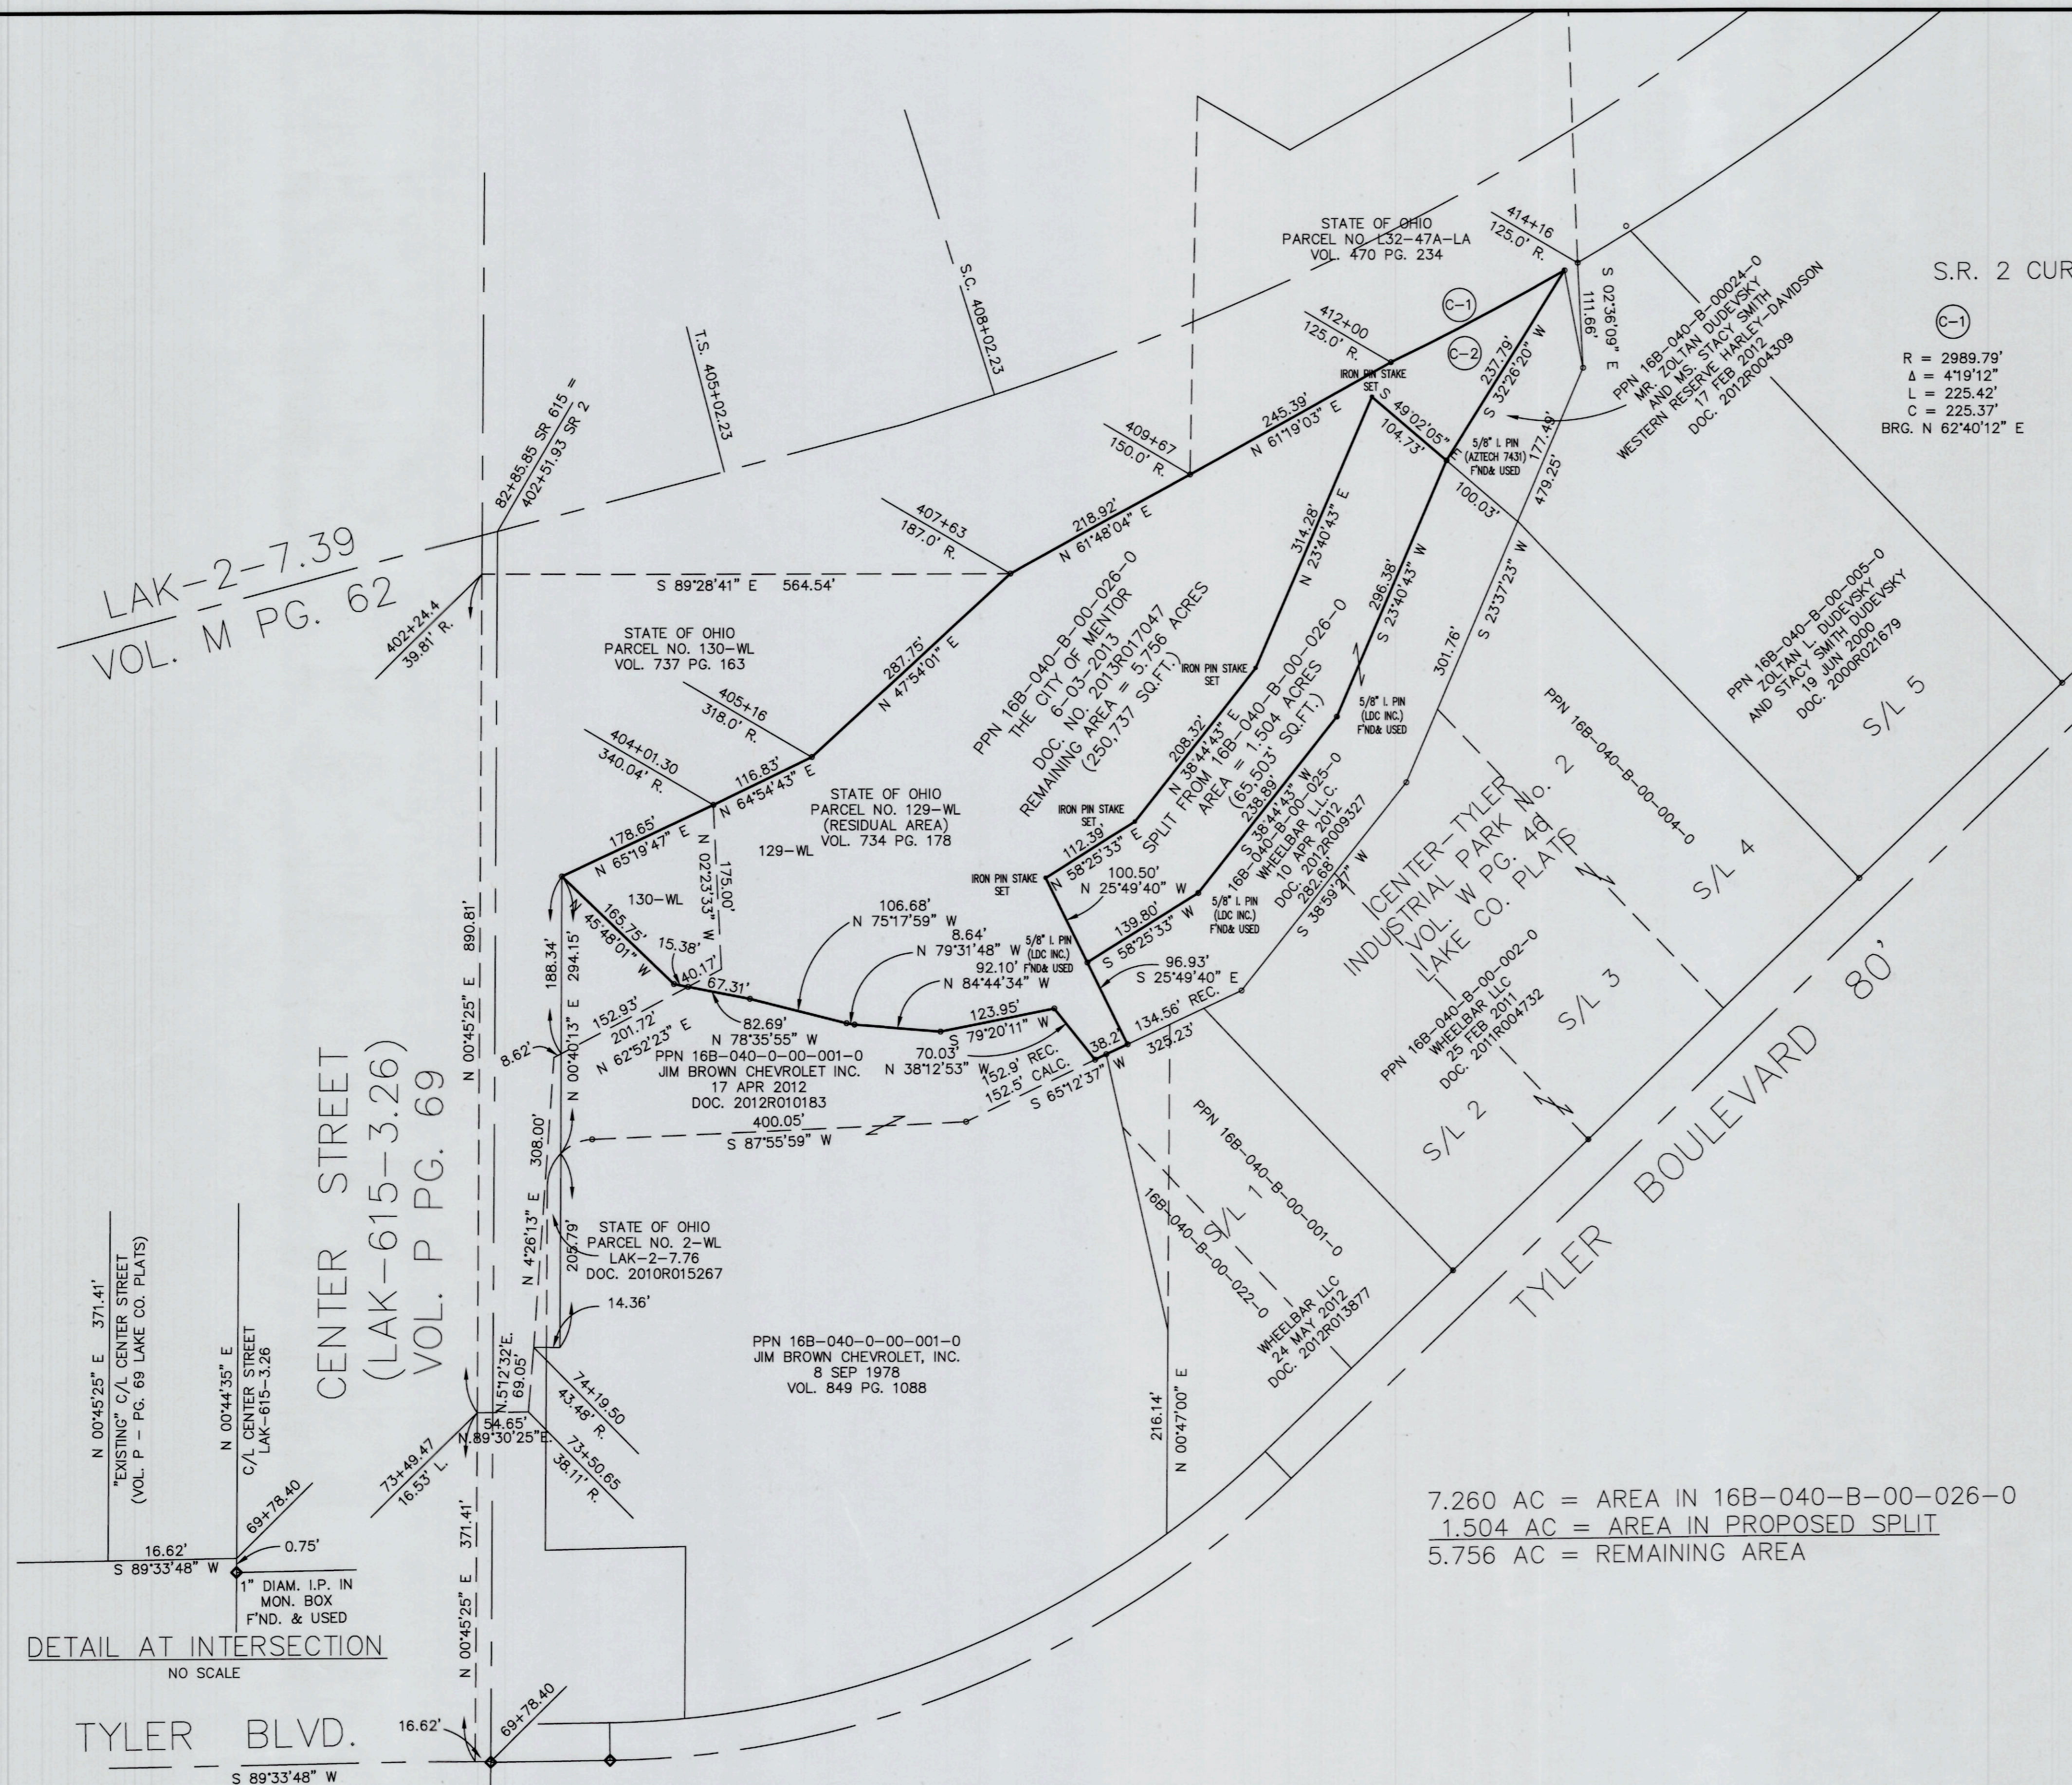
S.R. 2 CUR

C-1
R = 2989.79'
Δ = 4°19'12"
L = 225.42'
C = 225.37'
BRG. N 62°40'12" E

STATE OF OHIO
PARCEL NO. L32-47A-LA
VOL. 470 PG. 234

414+16
125.0' R.

S 02°36'09" E
111.66'

PPN 16B-040-B-00024-0
MR. ZOLTAN DUDEVSKY
AND MS. STACY SMITH
WESTERN RESERVE HARLEY-DAVIDSON
17 FEB 2012
DOC. 2012R004309

C-1
C-2

412+00
125.0' R.

IRON PIN STAKE SET

S 32°26'20" W
237.79'

S 49°02'05" E
104.73'

5/8" I. PIN (AZTECH 7431) F'ND& USED

177.49'
479.25'
100.03'

S.C. 408+02.23
T.S. 405+02.23

409+67
150.0' R.

245.39'
N 61°19'03" E

407+63
187.0' R.

218.92'
N 61°48'04" E

314.28'
N 23°40'43" E

82+85.85 SR 615 = 402+51.93 SR 2

LAK-2-7.39
VOL. M PG. 62

402+24.4
39.81' R.

S 89°28'41" E 564.54'

STATE OF OHIO
PARCEL NO. 130-WL
VOL. 737 PG. 163

287.75'
N 47°54'01" E

405+16
318.0' R.

404+01.30
340.04' R.

116.83'
N 64°54'43" E

178.65'
N 65°19'47" E

PPN 16B-040-B-00-026-0
THE CITY OF MENTOR
6-03-2013
DOC. NO. 2013R017047
REMAINING AREA = 5.756 ACRES
(250,737 SQ.FT.)

IRON PIN STAKE SET

296.38'
S 23°40'43" W

S 23°37'23" W
301.76'

5/8" I. PIN (LDC INC.) F'ND& USED

PPN 16B-040-B-00-005-0
ZOLTAN L. DUDEVSKY
AND STACY SMITH DUDEVSKY
19 JUN 2000
DOC. 2000R021679

S/L 5

PPN 16B-040-B-00-004-0

STATE OF OHIO
PARCEL NO. 129-WL
(RESIDUAL AREA)
VOL. 734 PG. 178

129-WL
130-WL

N 02°23'33" W
175.00'

208.32'
N 38°44'43" E
SPLIT FROM 16B-040-B-00-026-0
AREA = 1.504 ACRES
(65,503' SQ.FT.)

238.89'
S 38°44'43" W

IRON PIN STAKE SET

112.39'
N 58°25'33" E

16B-040-B-00-025-0
WHEELBAR LLC.
10 APR 2012
DOC. 2012R009327

282.68'
S 38°59'27" W

CENTER-TYLER
INDUSTRIAL PARK No. 2
VOL. W PG. 46
LAKE CO. PLATS

S/L 4

IRON PIN STAKE SET

100.50'
N 25°49'40" W

165.75'
S 45°48'01" W

15.38'
40.17'

106.68'
N 75°17'59" W

8.64'
N 79°31'48" W

92.10'
N 84°44'34" W

5/8" I. PIN (LDC INC.) F'ND& USED

139.80'
S 58°25'33" W

5/8" I. PIN (LDC INC.) F'ND& USED

96.93'
S 25°49'40" E

188.34'
294.15'
890.81'
N 00°45'25" E

67.31'
152.93'
201.72'
N 62°52'23" E

82.69'
N 78°35'55" W

123.95'
S 79°20'11" W

70.03'
N 38°12'53" W

38.2'
134.56' REC.
325.23'

152.9' REC.
152.5' CALC.
S 65°12'37" W

PPN 16B-040-0-00-001-0
JIM BROWN CHEVROLET INC.
17 APR 2012
DOC. 2012R010183

8.62'
N 00°40'13" E

400.05'
S 87°55'59" W

PPN 16B-040-B-00-002-0
WHEELBAR LLC
25 FEB 2011
DOC. 2011R004732

S/L 3
S/L 2

TYLER BOULEVARD 80'

PPN 16B-040-B-00-001-0

S/L 1

16B-040-B-00-022-0

WHEELBAR LLC
24 MAY 2012
DOC. 2012R013877

CENTER STREET
(LAK-615-3.26)
VOL. P PG. 69

308.00'
N 4°26'13" E
205.79'

STATE OF OHIO
PARCEL NO. 2-WL
LAK-2-7.76
DOC. 2010R015267

14.36'

PPN 16B-040-0-00-001-0
JIM BROWN CHEVROLET, INC.
8 SEP 1978
VOL. 849 PG. 1088

N.5°12'32"E.
69.05'

74+19.50
43.48' R.

73+49.47
16.53' L.

54.65'
N.89°30'25"E.

73+50.65
38.11' R.

216.14'
N 00°47'00" E

N 00°45'25" E 371.41'
"EXISTING" C/L CENTER STREET
(VOL. P - PG. 69 LAKE CO. PLATS)

N 00°44'35" E
C/L CENTER STREET
LAK-615-3.26

69+78.40
0.75'

16.62'
S 89°33'48" W

1" DIAM. I.P. IN MON. BOX F'ND. & USED

DETAIL AT INTERSECTION
NO SCALE

N 00°45'25" E 371.41'

7.260 AC = AREA IN 16B-040-B-00-026-0
1.504 AC = AREA IN PROPOSED SPLIT
5.756 AC = REMAINING AREA

TYLER BLVD.
16.62'
69+78.40
S 89°33'48" W